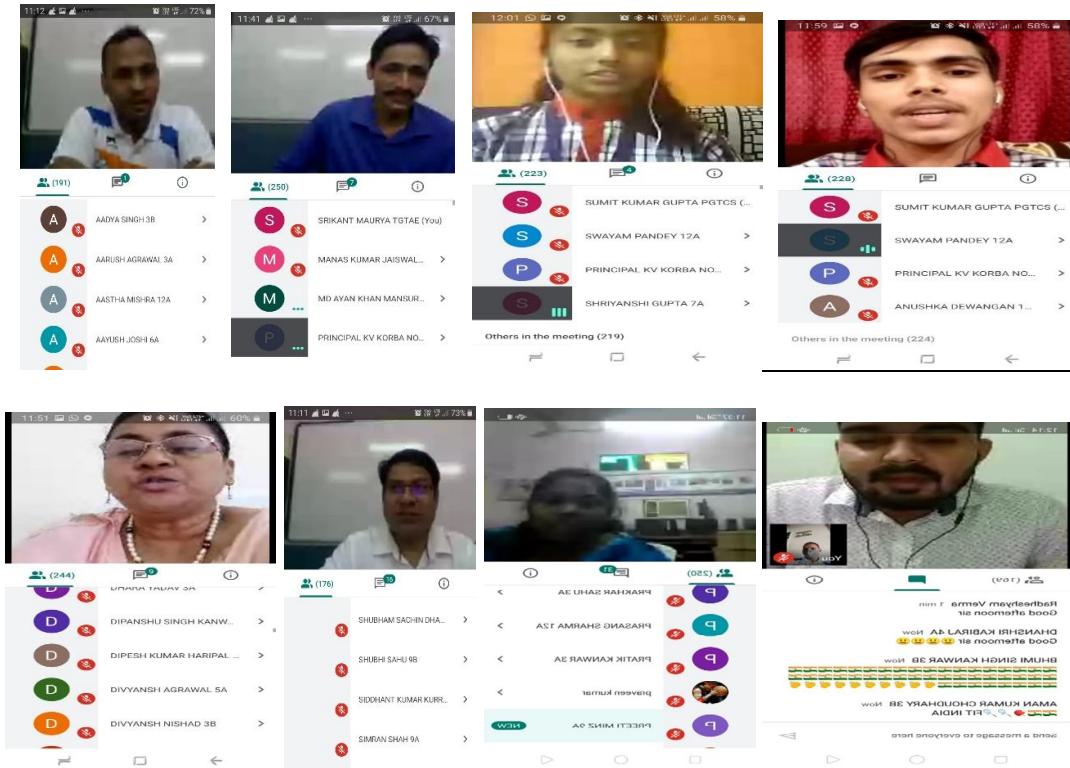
11:12 72%
(191) 1
A AADYA SINGH 3B >
A AARUSH AGRAWAL 3A >
A AASTHA MISHRA 12A >
A AAYUSH JOSHI 6A >

11:41 67%
(250) 7
S SRIKANT MAURYA TGTAE (You)
M MANAS KUMAR JAISWAL... >
M MD AYAN KHAN MANSUR... >
P PRINCIPAL KV KORBA NO... >

12:01 58%
(223) 4
S SUMIT KUMAR GUPTA PGTCS (...
S SWAYAM PANDEY 12A >
P PRINCIPAL KV KORBA NO... >
S SHRIYANSHI GUPTA 7A >
Others in the meeting (219)

11:59 58%
(228)
S SUMIT KUMAR GUPTA PGTCS (... >
S SWAYAM PANDEY 12A >
P PRINCIPAL KV KORBA NO... >
A ANUSHKA DEWANGAN 1... >
Others in the meeting (224)

11:51 60%
(244) 9
D DHARA YADAV 3A
D DIPANSHU SINGH KANW... >
D DIPESH KUMAR HARIPAL ... >
D DIVYANSH AGRAWAL 5A >
D DIVYANSH NISHAD 3B >

11:11 73%
(176) 16
SHUBHAM SACHIN DHA... >
SHUBHI SAHU 9B >
SIDDHANT KUMAR KURR... >
SIMRAN SHAH 9A >

(250) 31
PRAKHAR SAHU 3A
PRASANG SHARMA 12A
PRATIK KANWAR 3A
praveen kumar
PREETI MINZ 9A NEW

12:14
You
(169)
Radheshyam Verma 1 min
Good afternoon sir
DHANSHRI KABIRAJ 4A Now
Good afternoon sir
BHUMI SINGH KANWAR 3B Now
AMAN KUMAR CHOUDHARY 3B Now
FIT INDIA
Send a message to everyone here